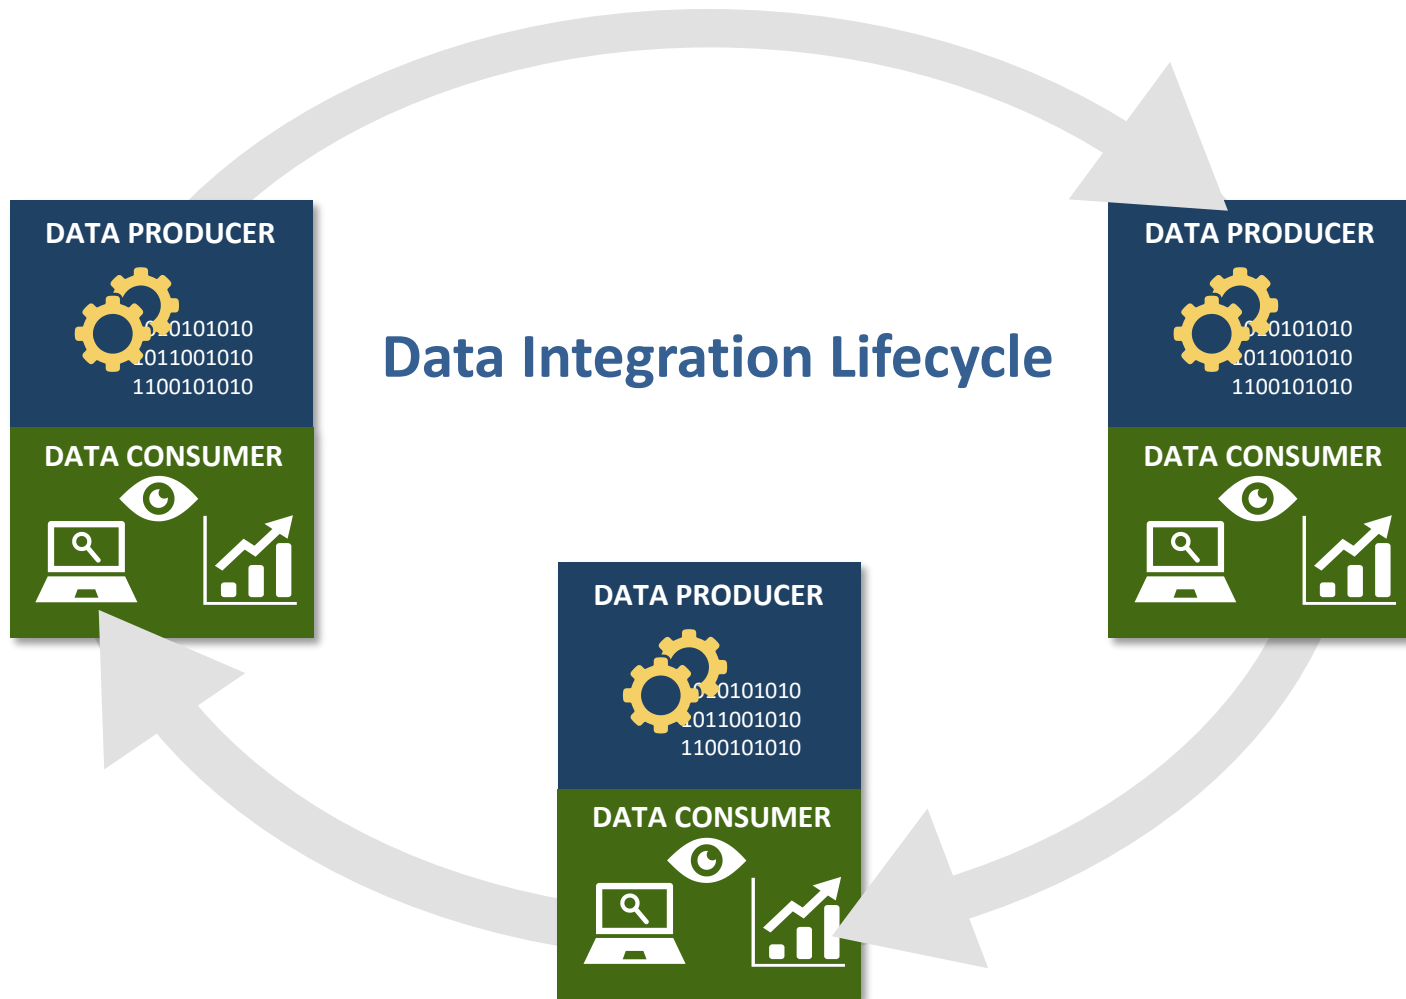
DATA PRODUCER

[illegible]0101010
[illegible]011001010
1100101010

DATA CONSUMER

Data Integration Lifecycle

DATA PRODUCER

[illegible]0101010
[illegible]011001010
1100101010

DATA CONSUMER

DATA PRODUCER

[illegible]0101010
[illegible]011001010
1100101010

DATA CONSUMER